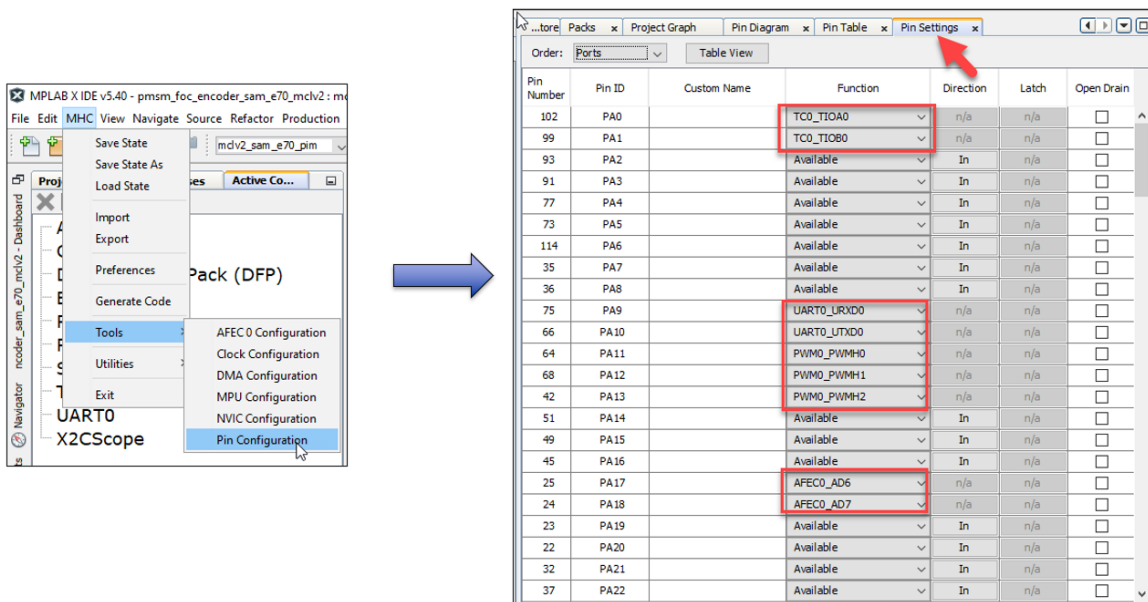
MPLAB X IDE v5.40 - pmsm_foc_encoder_sam_e70_mclv2 : mc

File Edit MHC View Navigate Source Refactor Production

mclv2_sam_e70_pim

Proj ses Active Co...

ncoder_sam_e70_mclv2 - Dashboard

Navigator

Save State
Save State As
Load State

Import
Export

Preferences

Generate Code

Tools

Utilities

Exit

AFEC 0 Configuration
Clock Configuration
DMA Configuration
MPU Configuration
NVIC Configuration
Pin Configuration

Pack (DFP)

UART0
X2CScope

...tore Packs Project Graph Pin Diagram Pin Table Pin Settings

Order: Ports Table View

| Pin Number | Pin ID | Custom Name | Function | Direction | Latch | Open Drain |
|---|---|---|---|---|---|---|
| 102 | PA0 | | TC0_TIOA0 | n/a | n/a | |
| 99 | PA1 | | TC0_TIOB0 | n/a | n/a | |
| 93 | PA2 | | Available | In | n/a | |
| 91 | PA3 | | Available | In | n/a | |
| 77 | PA4 | | Available | In | n/a | |
| 73 | PA5 | | Available | In | n/a | |
| 114 | PA6 | | Available | In | n/a | |
| 35 | PA7 | | Available | In | n/a | |
| 36 | PA8 | | Available | In | n/a | |
| 75 | PA9 | | UART0_URXD0 | n/a | n/a | |
| 66 | PA10 | | UART0_UTXD0 | n/a | n/a | |
| 64 | PA11 | | PWM0_PWMH0 | n/a | n/a | |
| 68 | PA12 | | PWM0_PWMH1 | n/a | n/a | |
| 42 | PA13 | | PWM0_PWMH2 | n/a | n/a | |
| 51 | PA14 | | Available | In | n/a | |
| 49 | PA15 | | Available | In | n/a | |
| 45 | PA16 | | Available | In | n/a | |
| 25 | PA17 | | AFEC0_AD6 | n/a | n/a | |
| 24 | PA18 | | AFEC0_AD7 | n/a | n/a | |
| 23 | PA19 | | Available | In | n/a | |
| 22 | PA20 | | Available | In | n/a | |
| 32 | PA21 | | Available | In | n/a | |
| 37 | PA22 | | Available | In | n/a | |